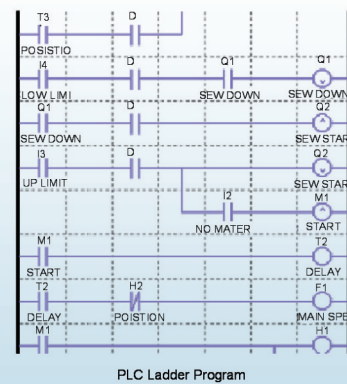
T3
POSISTIO
D
I4
LOW LIMI
D
Q1
SEW DOWN
Q1
SEW DOWN
Q1
SEW DOWN
D
Q2
SEW STAR
I3
UP LIMIT
D
Q2
SEW STAR
I2
NO MATER
M1
START
M1
START
T2
DELAY
T2
DELAY
H2
POSITION
F1
MAIN SPE
M1
H1

PLC Ladder Program